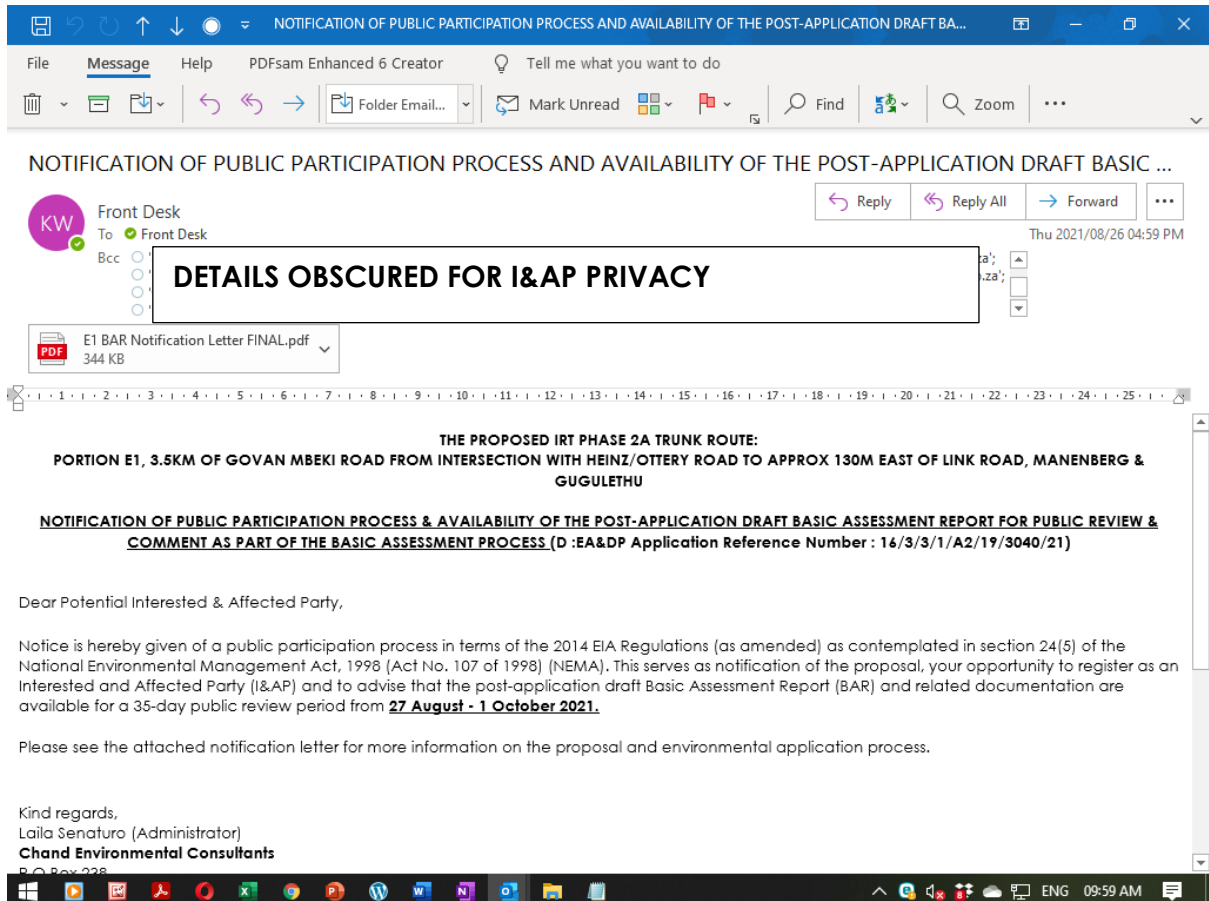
NOTIFICATION OF PUBLIC PARTICIPATION PROCESS AND AVAILABILITY OF THE POST-APPLICATION DRAFT BA...

File Message Help PDFsam Enhanced 6 Creator Tell me what you want to do

Folder Email... Mark Unread Find Zoom

NOTIFICATION OF PUBLIC PARTICIPATION PROCESS AND AVAILABILITY OF THE POST-APPLICATION DRAFT BASIC ...

Reply Reply All Forward

KW Front Desk
To Front Desk
Thu 2021/08/26 04:59 PM
Bcc

DETAILS OBSCURED FOR I&AP PRIVACY

E1 BAR Notification Letter FINAL.pdf
344 KB

THE PROPOSED IRT PHASE 2A TRUNK ROUTE:
PORTION E1, 3.5KM OF GOVAN MBEKI ROAD FROM INTERSECTION WITH HEINZ/OTTERY ROAD TO APPROX 130M EAST OF LINK ROAD, MANENBERG & GUGULETHU

NOTIFICATION OF PUBLIC PARTICIPATION PROCESS & AVAILABILITY OF THE POST-APPLICATION DRAFT BASIC ASSESSMENT REPORT FOR PUBLIC REVIEW & COMMENT AS PART OF THE BASIC ASSESSMENT PROCESS (D :EA&DP Application Reference Number : 16/3/3/1/A2/19/3040/21)

Dear Potential Interested & Affected Party,

Notice is hereby given of a public participation process in terms of the 2014 EIA Regulations (as amended) as contemplated in section 24(5) of the National Environmental Management Act, 1998 (Act No. 107 of 1998) (NEMA). This serves as notification of the proposal, your opportunity to register as an Interested and Affected Party (I&AP) and to advise that the post-application draft Basic Assessment Report (BAR) and related documentation are available for a 35-day public review period from 27 August - 1 October 2021.

Please see the attached notification letter for more information on the proposal and environmental application process.

Kind regards,
Laila Senaturo (Administrator)
Chand Environmental Consultants
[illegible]

ENG 09:59 AM